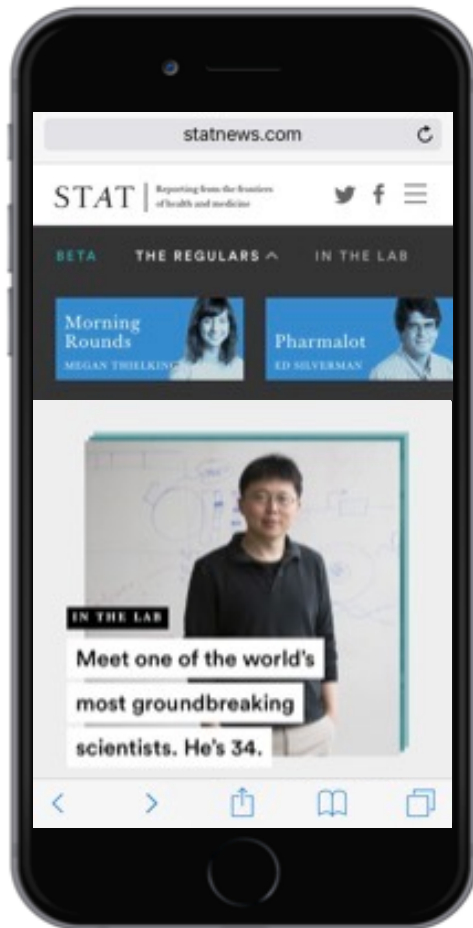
statnews.com

STAT | Reporting from the frontiers of health and medicine

BETA THE REGULARS IN THE LAB

Morning Rounds
MEGAN THIELKING

Pharmalot
ED SILVERMAN

IN THE LAB

Meet one of the world's most groundbreaking scientists. He's 34.